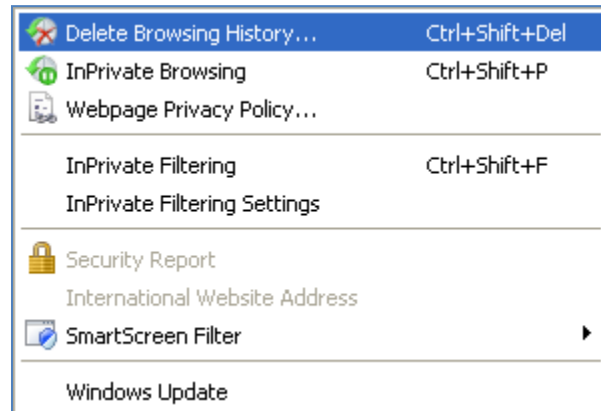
Delete Browsing History... Ctrl+Shift+Del
InPrivate Browsing Ctrl+Shift+P
Webpage Privacy Policy...

InPrivate Filtering Ctrl+Shift+F
InPrivate Filtering Settings

Security Report
International Website Address
SmartScreen Filter

Windows Update